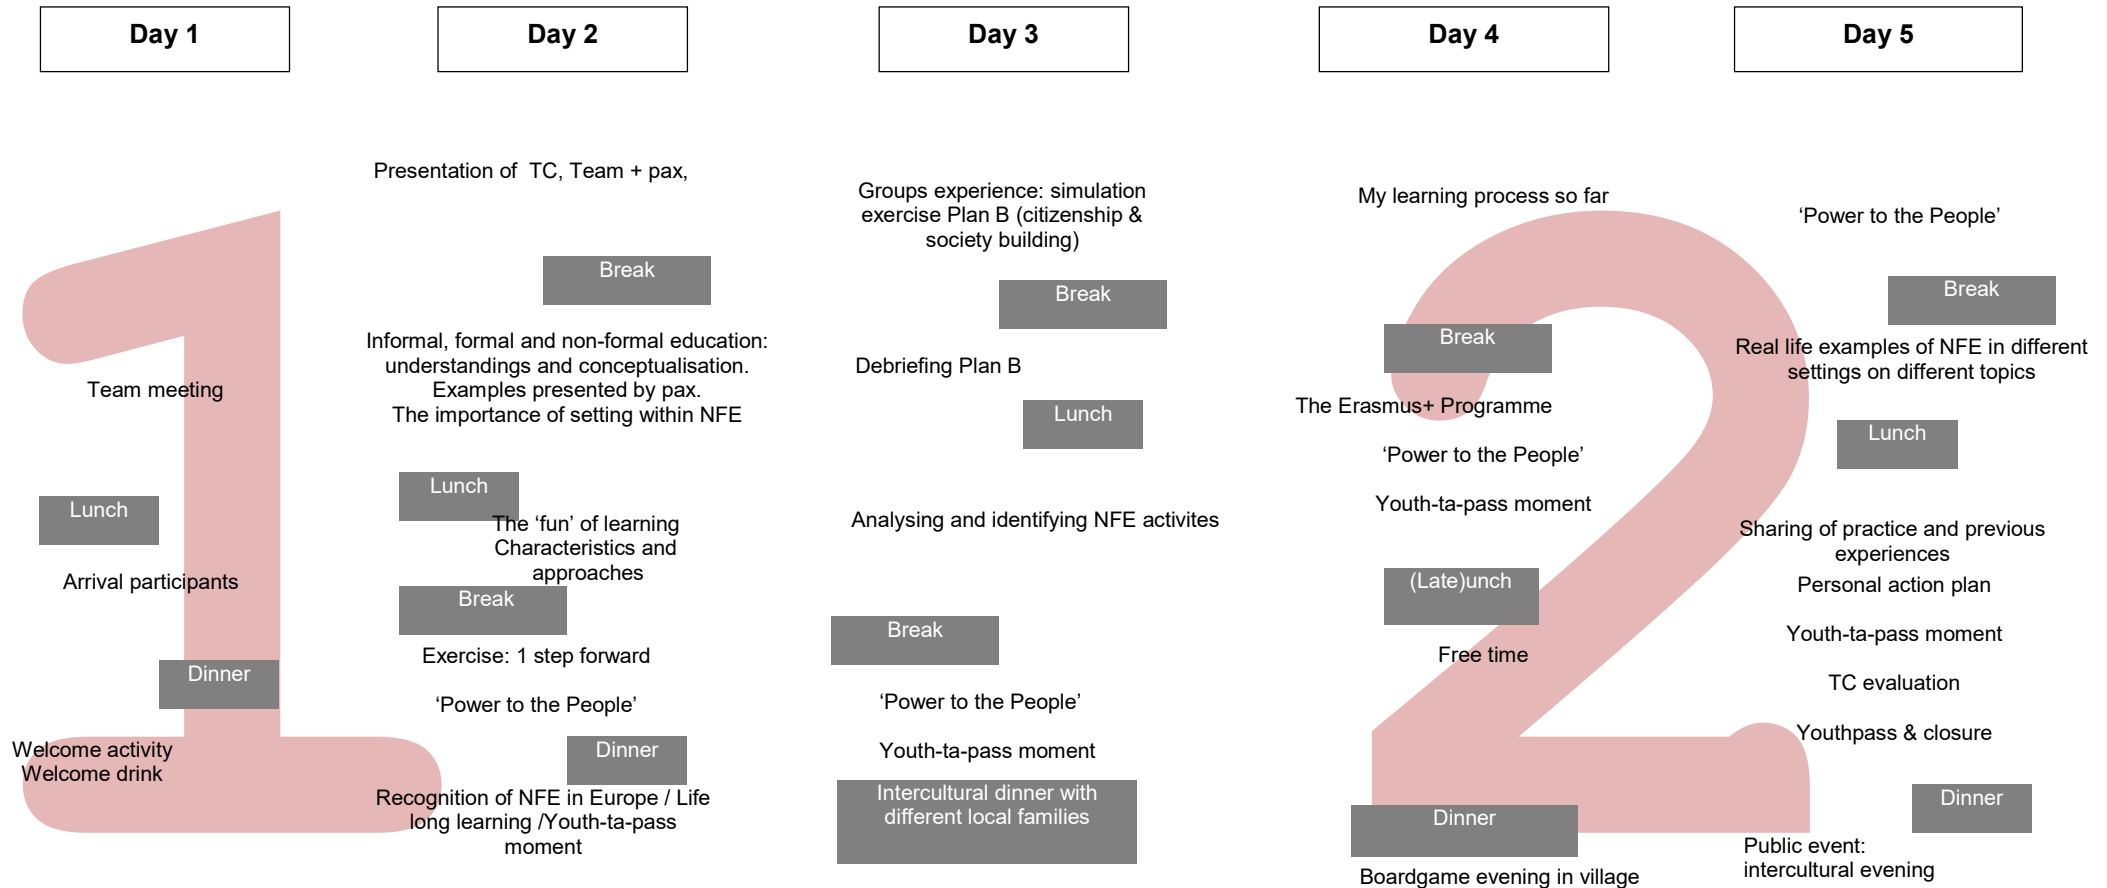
Day 1

Team meeting

Lunch

Arrival participants

Dinner

Welcome activity
Welcome drink

Day 2

Presentation of TC, Team + pax,

Break

Informal, formal and non-formal education: understandings and conceptualisation. Examples presented by pax.
The importance of setting within NFE

Lunch

The 'fun' of learning Characteristics and approaches

Break

Exercise: 1 step forward

'Power to the People'

Dinner

Recognition of NFE in Europe / Life long learning /Youth-ta-pass moment

Day 3

Groups experience: simulation exercise Plan B (citizenship & society building)

Break

Debriefing Plan B

Lunch

Analysing and identifying NFE activites

Break

'Power to the People'

Youth-ta-pass moment

Intercultural dinner with different local families

Day 4

My learning process so far

Break

The Erasmus+ Programme

'Power to the People'

Youth-ta-pass moment

(Late)unch

Free time

Dinner

Boardgame evening in village

Day 5

'Power to the People'

Break

Real life examples of NFE in different settings on different topics

Lunch

Sharing of practice and previous experiences

Personal action plan

Youth-ta-pass moment

TC evaluation

Youthpass & closure

Dinner

Public event:
intercultural evening